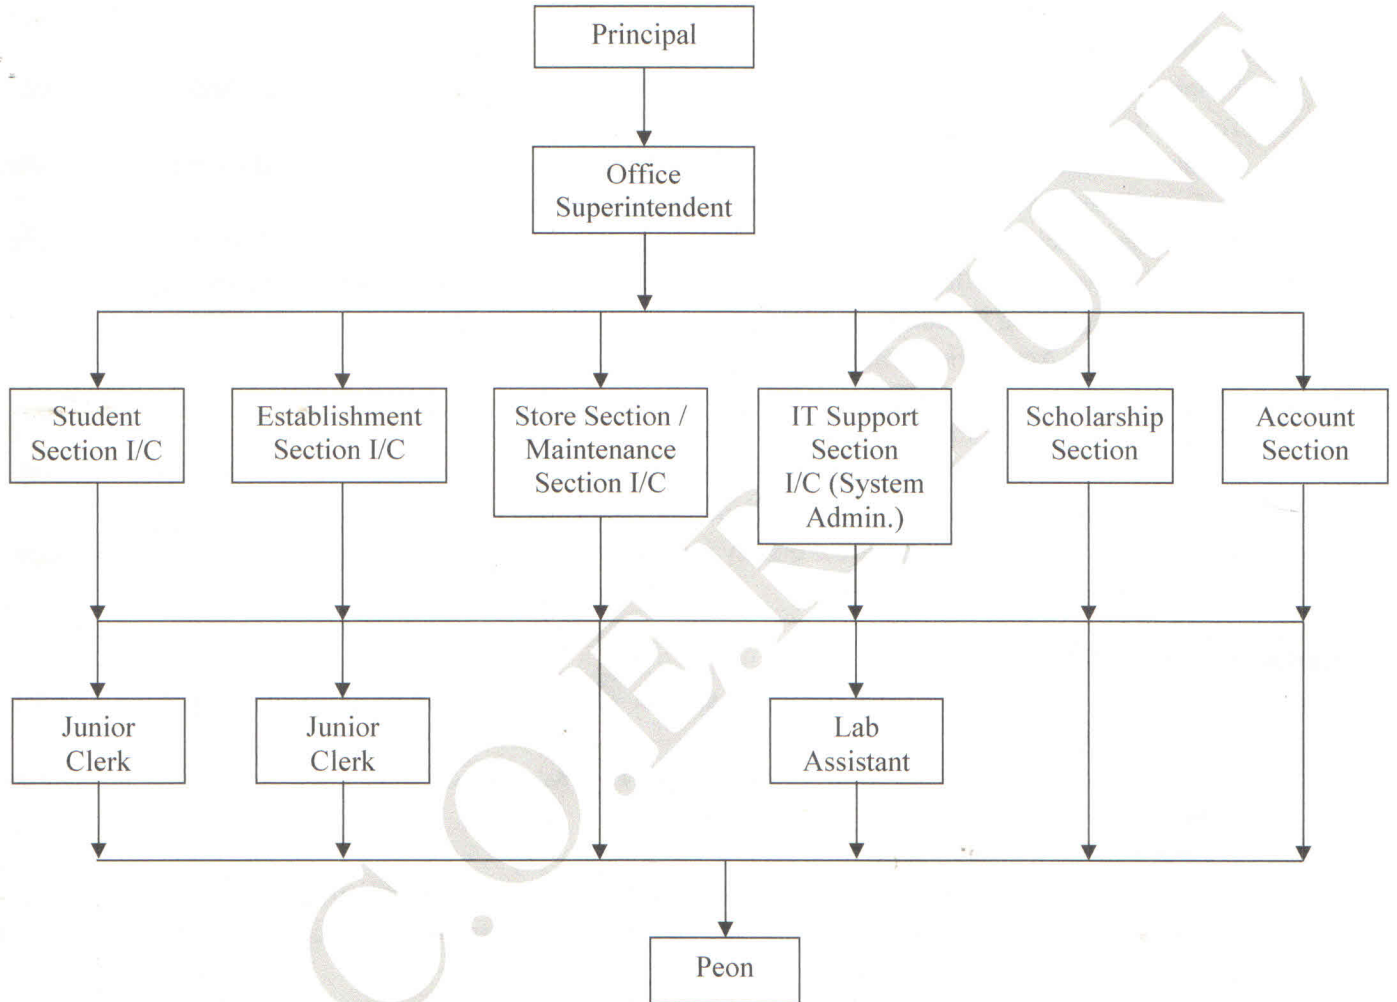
Principal

Office Superintendent

Student Section I/C

Establishment Section I/C

Store Section / Maintenance Section I/C

IT Support Section I/C (System Admin.)

Scholarship Section

Account Section

Junior Clerk

Junior Clerk

Lab Assistant

Peon

C.O.E.R. PUNE